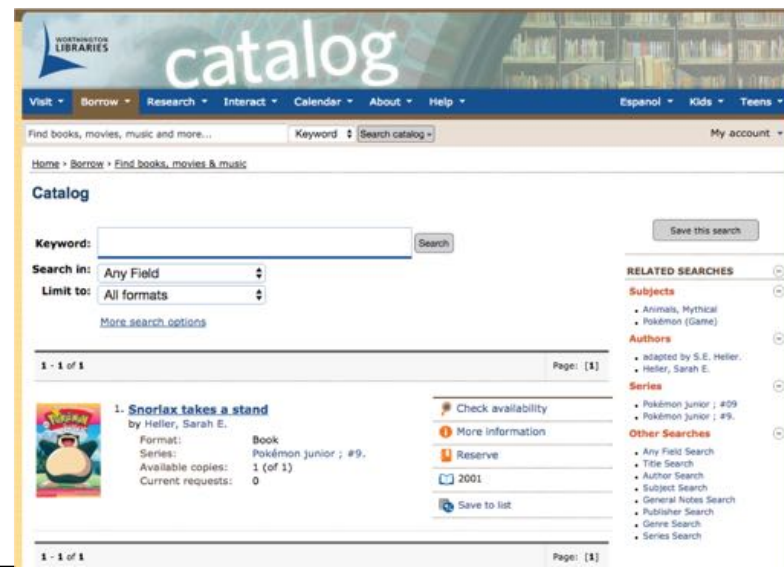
WORTHINGTON LIBRARIES

catalog

Visit ▾ Borrow ▾ Research ▾ Interact ▾ Calendar ▾ About ▾ Help ▾ Espanol ▾ Kids ▾ Teens ▾

Find books, movies, music and more... Keyword Search catalog ▾ My account ▾

Home › Borrow › Find books, movies & music

Catalog

Keyword: Search

Search in: Any Field

Limit to: All formats

More search options

Save this search

RELATED SEARCHES

Subjects
- Animals, Mythical
- Pokémon (Game)

Authors
- adapted by S.E. Heller.
- Heller, Sarah E.

Series
- Pokémon junior ; #09
- Pokémon junior ; #9.

Other Searches
- Any Field Search
- Title Search
- Author Search
- Subject Search
- General Notes Search
- Publisher Search
- Genre Search
- Series Search

1 - 1 of 1 Page: [1]

1. Snorlax takes a stand
by Heller, Sarah E.
Format: Book
Series: Pokémon junior ; #9.
Available copies: 1 (of 1)
Current requests: 0

Check availability
More information
Reserve
2001
Save to list

1 - 1 of 1 Page: [1]